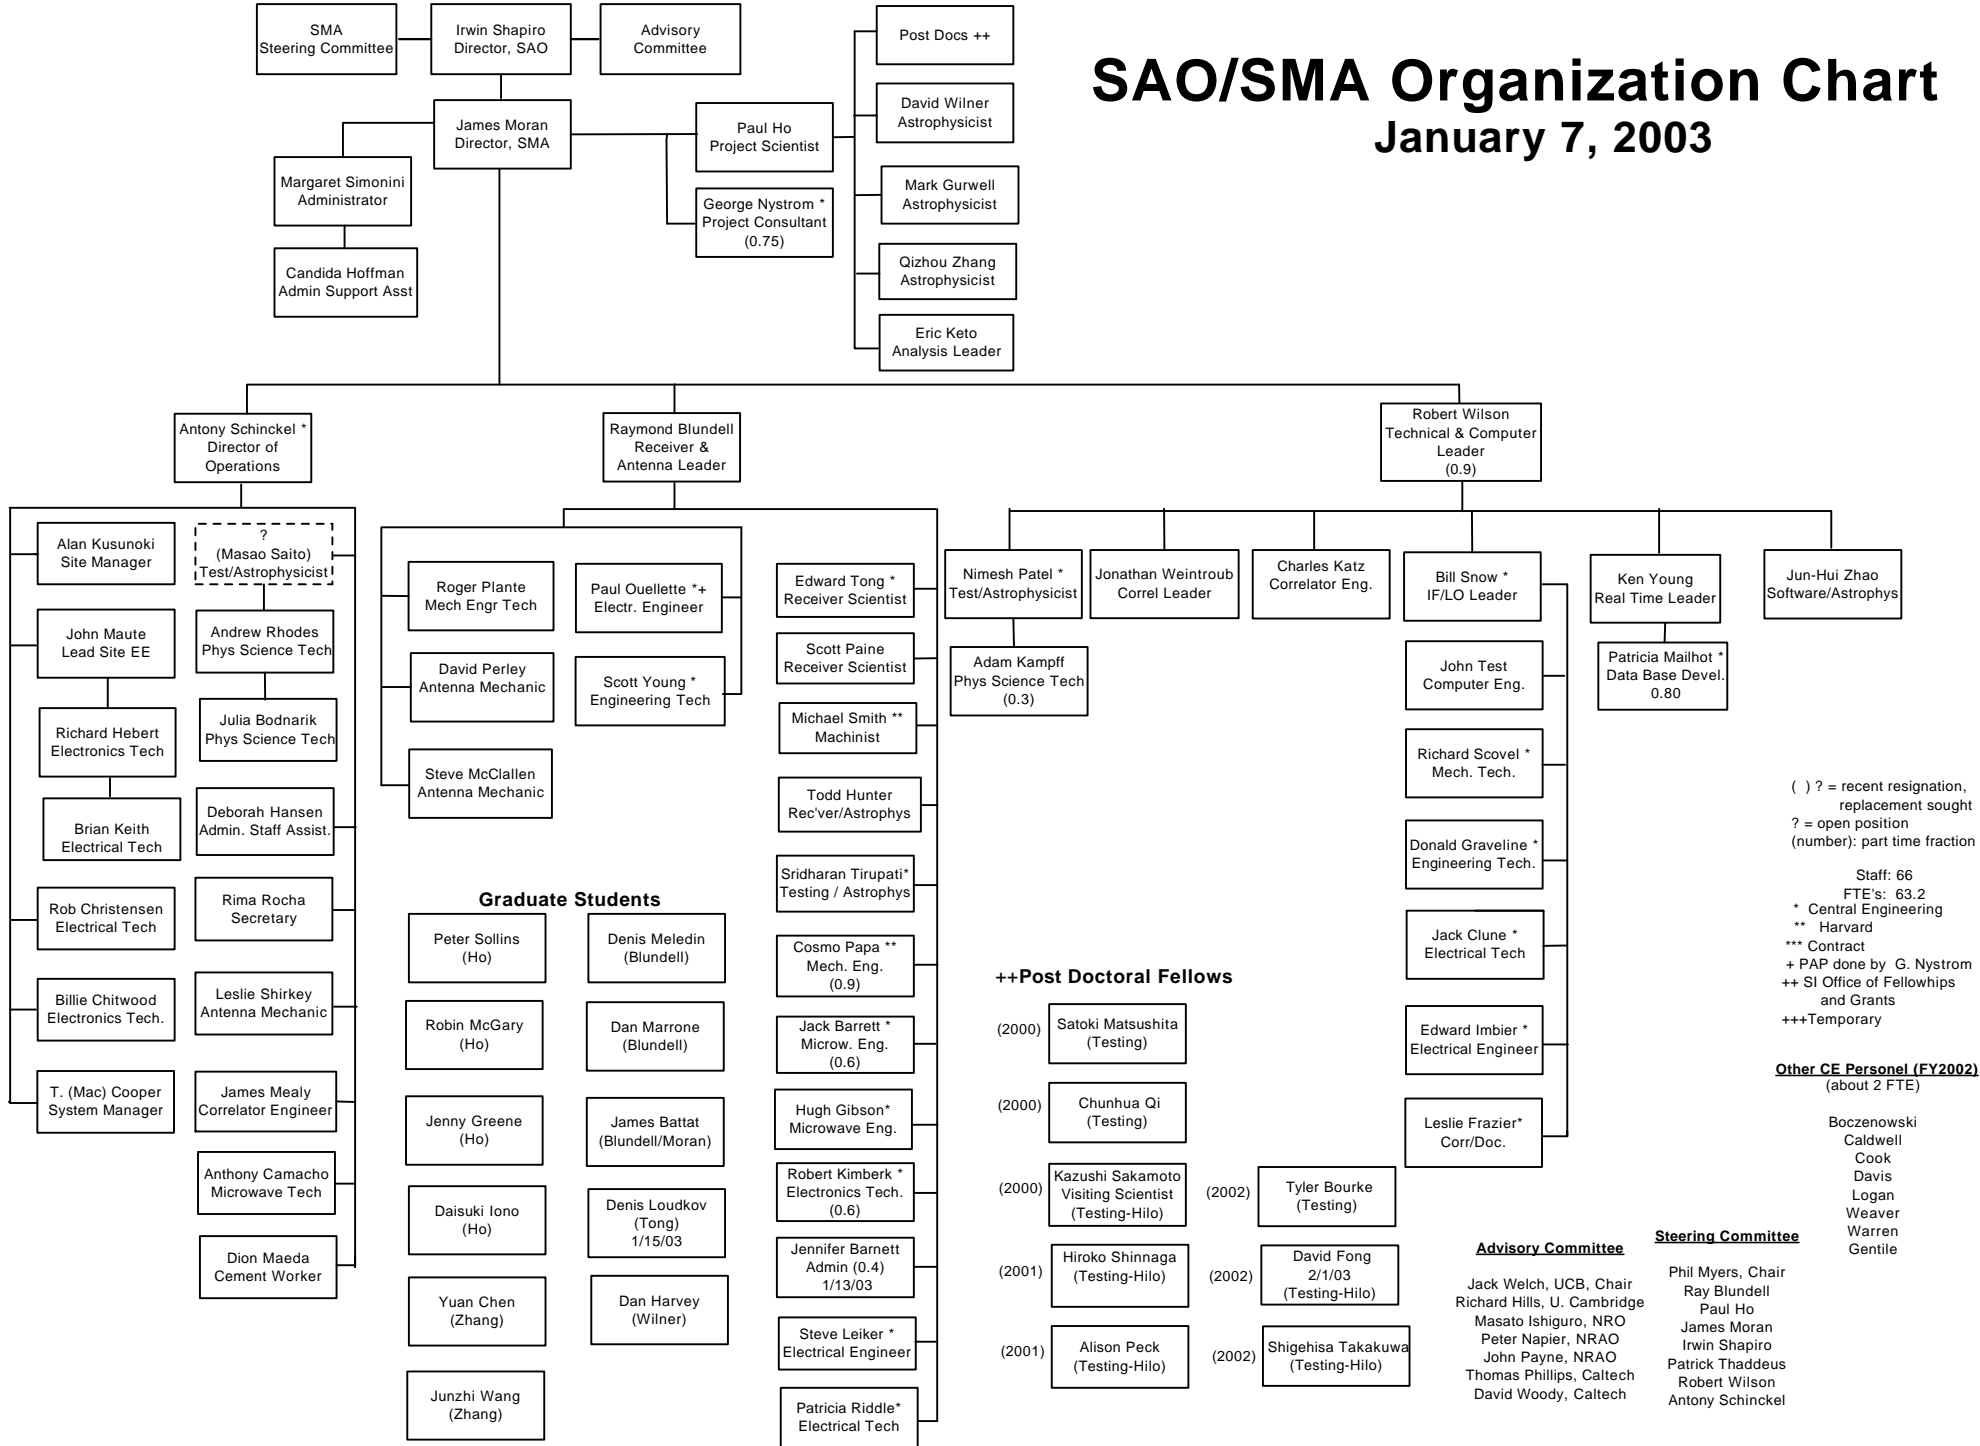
SAO/SMA Organization Chart
January 7, 2003

SMA Steering Committee

Irwin Shapiro Director, SAO

Advisory Committee

James Moran Director, SMA

Margaret Simonini Administrator

Candida Hoffman Admin Support Asst

Paul Ho Project Scientist

George Nystrom * Project Consultant (0.75)

Post Docs ++

David Wilner Astrophysicist

Mark Gurwell Astrophysicist

Qizhou Zhang Astrophysicist

Eric Keto Analysis Leader

Antony Schinckel * Director of Operations

Raymond Blundell Receiver & Antenna Leader

Robert Wilson Technical & Computer Leader (0.9)

Alan Kusunoki Site Manager

? (Masao Saito) Test/Astrophysicist

John Maute Lead Site EE

Andrew Rhodes Phys Science Tech

Richard Hebert Electronics Tech

Julia Bodnarik Phys Science Tech

Brian Keith Electrical Tech

Deborah Hansen Admin. Staff Assist.

Rob Christensen Electrical Tech

Rima Rocha Secretary

Billie Chitwood Electronics Tech.

Leslie Shirkey Antenna Mechanic

T. (Mac) Cooper System Manager

James Mealy Correlator Engineer

Anthony Camacho Microwave Tech

Dion Maeda Cement Worker

Roger Plante Mech Engr Tech

Paul Ouellette *+ Electr. Engineer

David Perley Antenna Mechanic

Scott Young * Engineering Tech

Steve McClallen Antenna Mechanic

Edward Tong * Receiver Scientist

Scott Paine Receiver Scientist

Michael Smith ** Machinist

Todd Hunter Rec'ver/Astrophys

Sridharan Tirupati* Testing / Astrophys

Cosmo Papa ** Mech. Eng. (0.9)

Jack Barrett * Microw. Eng. (0.6)

Hugh Gibson* Microwave Eng.

Robert Kimberk * Electronics Tech. (0.6)

Jennifer Barnett Admin (0.4) 1/13/03

Steve Leiker * Electrical Engineer

Patricia Riddle* Electrical Tech

Graduate Students

Peter Sollins (Ho)

Denis Meledin (Blundell)

Robin McGary (Ho)

Dan Marrone (Blundell)

Jenny Greene (Ho)

James Battat (Blundell/Moran)

Daisuki Iono (Ho)

Denis Loudkov (Tong) 1/15/03

Yuan Chen (Zhang)

Dan Harvey (Wilner)

Junzhi Wang (Zhang)

Nimesh Patel * Test/Astrophysicist

Adam Kampff Phys Science Tech (0.3)

Jonathan Weintroub Correl Leader

Charles Katz Correlator Eng.

Bill Snow * IF/LO Leader

John Test Computer Eng.

Richard Scovel * Mech. Tech.

Donald Graveline * Engineering Tech.

Jack Clune * Electrical Tech

Edward Imbier * Electrical Engineer

Leslie Frazier* Corr/Doc.

Ken Young Real Time Leader

Patricia Mailhot * Data Base Devel. 0.80

Jun-Hui Zhao Software/Astrophys

++Post Doctoral Fellows

(2000) Satoki Matsushita (Testing)

(2000) Chunhua Qi (Testing)

(2000) Kazushi Sakamoto Visiting Scientist (Testing-Hilo)

(2002) Tyler Bourke (Testing)

(2001) Hiroko Shinnaga (Testing-Hilo)

(2002) David Fong 2/1/03 (Testing-Hilo)

(2001) Alison Peck (Testing-Hilo)

(2002) Shigehisa Takakuwa (Testing-Hilo)

( ) ? = recent resignation, replacement sought
? = open position
(number): part time fraction

Staff: 66
FTE's: 63.2
* Central Engineering
** Harvard
*** Contract
+ PAP done by G. Nystrom
++ SI Office of Fellowhips and Grants
+++Temporary

Other CE Personel (FY2002)
(about 2 FTE)

Boczenowski
Caldwell
Cook
Davis
Logan
Weaver
Warren
Gentile

Advisory Committee

Jack Welch, UCB, Chair
Richard Hills, U. Cambridge
Masato Ishiguro, NRO
Peter Napier, NRAO
John Payne, NRAO
Thomas Phillips, Caltech
David Woody, Caltech

Steering Committee

Phil Myers, Chair
Ray Blundell
Paul Ho
James Moran
Irwin Shapiro
Patrick Thaddeus
Robert Wilson
Antony Schinckel